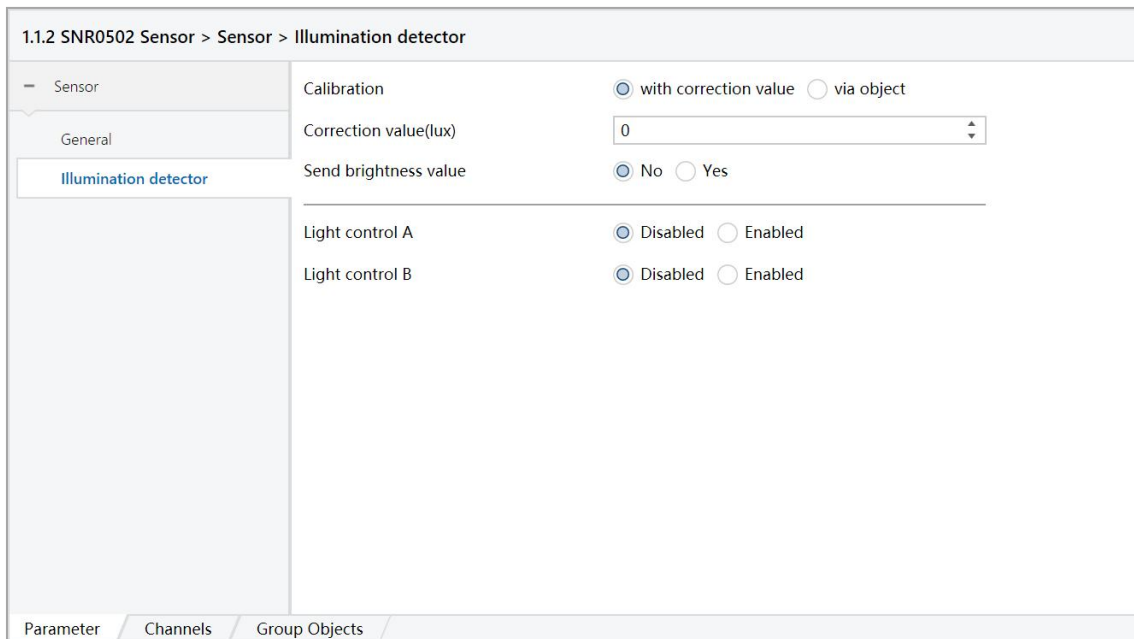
1.1.2 SNR0502 Sensor > Sensor > Illumination detector

− Sensor

General

Illumination detector

Calibration ◉ with correction value ○ via object

Correction value(lux) 0

Send brightness value ◉ No ○ Yes

Light control A ◉ Disabled ○ Enabled

Light control B ◉ Disabled ○ Enabled

Parameter Channels Group Objects